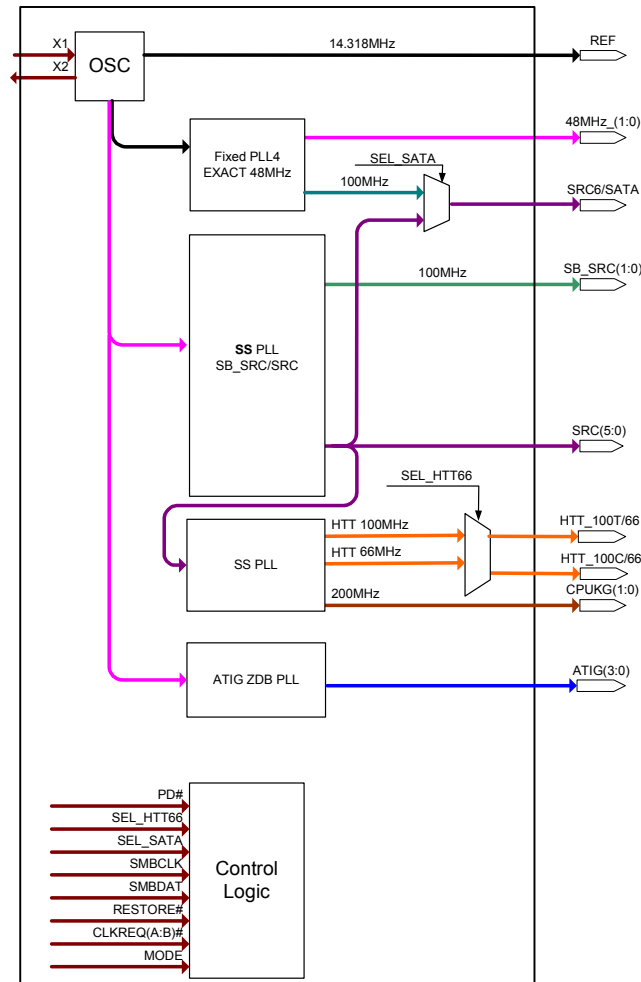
X1
X2
OSC
14.318MHz
REF
Fixed PLL4
EXACT 48MHz
48MHz_(1:0)
SEL_SATA
100MHz
SRC6/SATA
100MHz
SB_SRC(1:0)
SS PLL
SB_SRC/SRC
SRC(5:0)
SEL_HTT66
HTT 100MHz
HTT_100T/66
HTT 66MHz
SS PLL
HTT_100C/66
200MHz
CPUKG(1:0)
ATIG ZDB PLL
ATIG(3:0)
PD#
SEL_HTT66
SEL_SATA
SMBCLK
SMBDAT
RESTORE#
CLKREQ(A:B)#
MODE
Control
Logic